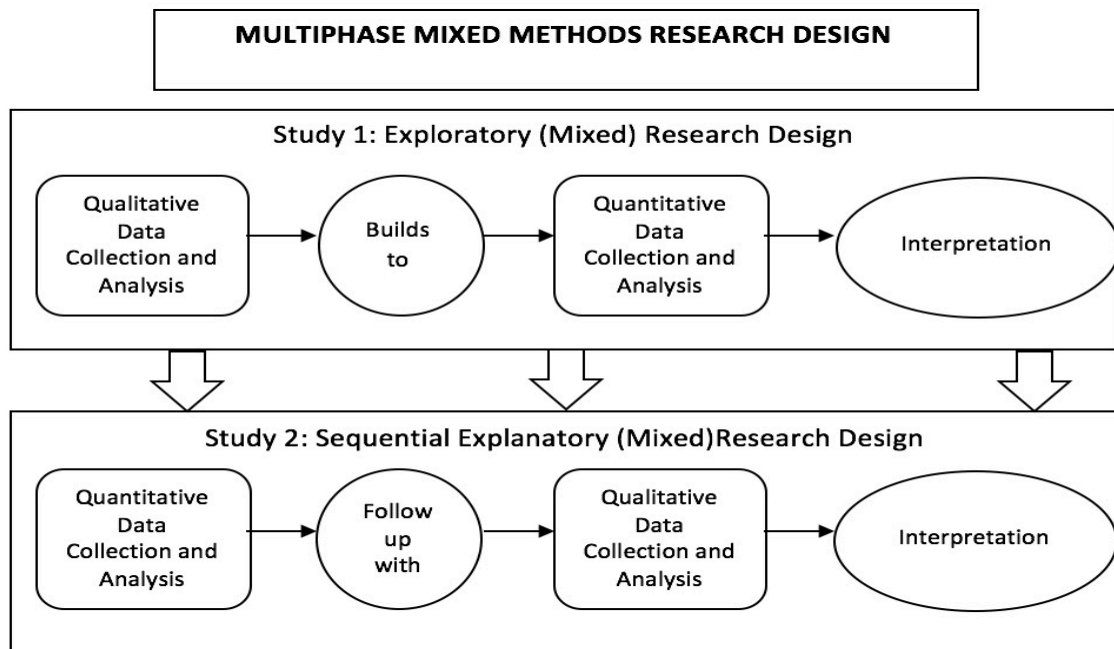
MULTIPHASE MIXED METHODS RESEARCH DESIGN

Study 1: Exploratory (Mixed) Research Design

Qualitative Data Collection and Analysis

Builds to

Quantitative Data Collection and Analysis

Interpretation

Study 2: Sequential Explanatory (Mixed)Research Design

Quantitative Data Collection and Analysis

Follow up with

Qualitative Data Collection and Analysis

Interpretation